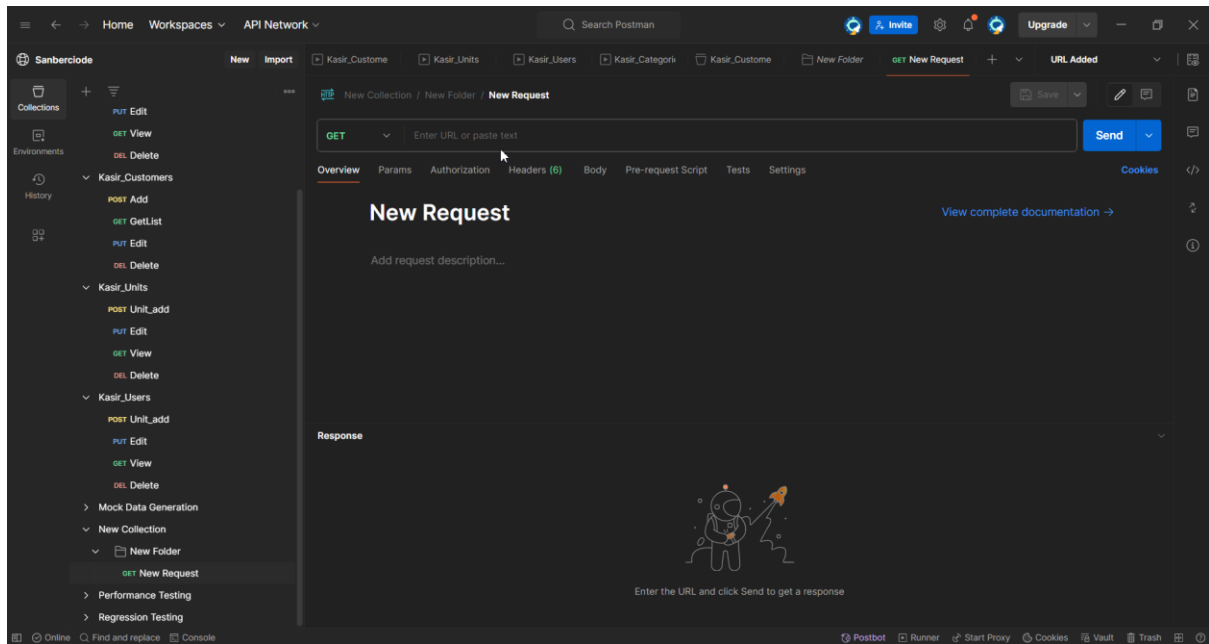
Home Workspaces API Network

Search Postman

Invite Upgrade

Sanberciode New Import

Kasir_Custome Kasir_Units Kasir_Users Kasir_Categori Kasir_Custome New Folder GET New Request URL Added

Collections
Environments
History

PUT Edit
GET View
DEL Delete
Kasir_Customers
POST Add
GET GetList
PUT Edit
DEL Delete
Kasir_Units
POST Unit_add
PUT Edit
GET View
DEL Delete
Kasir_Users
POST Unit_add
PUT Edit
GET View
DEL Delete
Mock Data Generation
New Collection
New Folder
GET New Request
Performance Testing
Regression Testing

New Collection / New Folder / New Request

Save

GET Enter URL or paste text Send

Overview Params Authorization Headers (6) Body Pre-request Script Tests Settings Cookies

New Request

View complete documentation →

Add request description...

Response

Enter the URL and click Send to get a response

Online Find and replace Console Postbot Runner Start Proxy Cookies Vault Trash